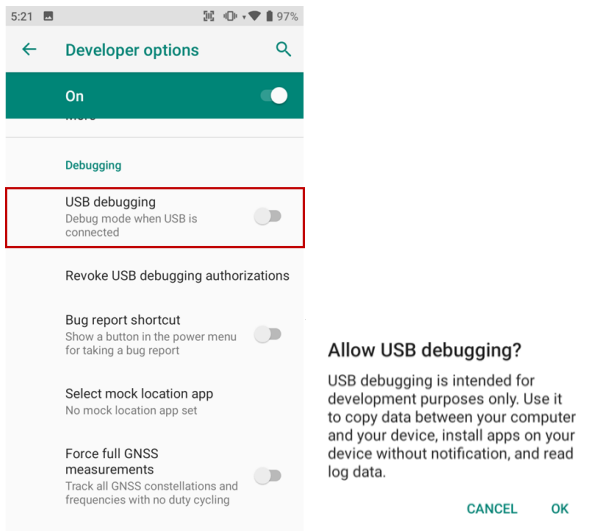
5:21 97%

Developer options

On

More

Debugging

USB debugging
Debug mode when USB is connected

Revoke USB debugging authorizations

Bug report shortcut
Show a button in the power menu for taking a bug report

Select mock location app
No mock location app set

Force full GNSS measurements
Track all GNSS constellations and frequencies with no duty cycling

Allow USB debugging?

USB debugging is intended for development purposes only. Use it to copy data between your computer and your device, install apps on your device without notification, and read log data.

CANCEL OK